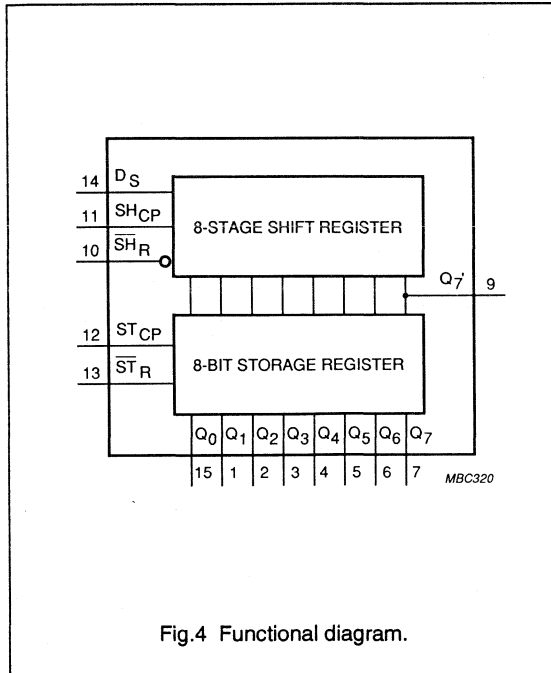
14 $D_S$
11 $SH_{CP}$
10 $\overline{SH}_R$

8-STAGE SHIFT REGISTER

$Q_7'$ 9

12 $ST_{CP}$
13 $\overline{ST}_R$

8-BIT STORAGE REGISTER

$Q_0$ $Q_1$ $Q_2$ $Q_3$ $Q_4$ $Q_5$ $Q_6$ $Q_7$

15 1 2 3 4 5 6 7

MBC320

Fig.4 Functional diagram.